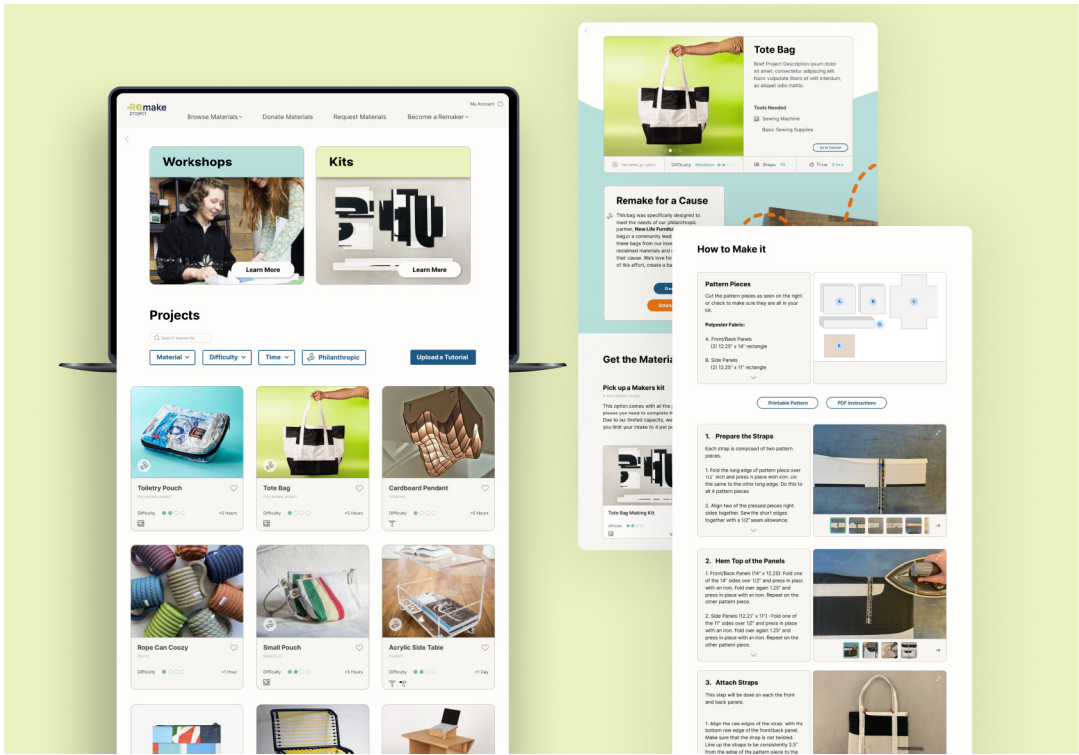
RE make project

My Account

Browse Materials
Donate Materials
Request Materials
Become a Remaker

Workshops
Learn More

Kits
Learn More

Projects

Search keywords

Material
Difficulty
Time
Philanthropic
Upload a Tutorial

Toiletry Pouch
Difficulty
<5 Hours

Tote Bag
Difficulty
<5 Hours

Cardboard Pendant
Difficulty
<5 Hours

Rope Can Coozy
Difficulty
<1 Hour

Small Pouch
Difficulty
<5 Hours

Acrylic Side Table
Difficulty
<1 Day

Tote Bag

Brief Project Description ipsum dolor sit amet, consectetur adipiscing elit. Nunc vulputate libero et velit interdum, ac aliquet odio mattis.

Tools Needed
Sewing Machine
Basic Sewing Supplies

Difficulty Medium
Steps
Time

Remake for a Cause

This bag was specifically designed to meet the needs of our philanthropic partner, New Life Furniture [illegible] begun a community lead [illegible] these bags from our live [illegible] reclaimed materials and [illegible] their cause. We love for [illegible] of this effort, create a ba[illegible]

Get the Materia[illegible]

Pick up a Makers kit

This option comes with all the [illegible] pieces you need to complete th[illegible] Due to our limited capacity, we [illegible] you limit your intake to 4 per p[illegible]

Tote Bag Making Kit
Difficulty

How to Make it

Pattern Pieces
Cut the pattern pieces as seen on the right or check to make sure they are all in your kit.

Polyester Fabric:

A. Front/Back Panels
(2) 12.25" x 14" rectangle

B. Side Panels
(2) 12.25" x 11" rectangle

Printable Pattern
PDF Instructions

1. Prepare the Straps
Each strap is comprised of two pattern pieces.

1. Fold the long edge of pattern piece over 1/2" inch and press in place with iron. Do the same to the other long edge. Do this to all 4 pattern pieces

2. Align two of the pressed pieces right sides together. Sew the short edges together with a 1/2" seam allowance.

2. Hem Top of the Panels
1. Front/Back Panels (14" x 12.25): Fold one of the 14" sides over 1/2" and press in place with an iron. Fold over again 1.25" and press in place with an iron. Repeat on the other pattern piece.

2. Side Panels (12.25" x 11") : Fold one of the 11" sides over 1/2" and press in place with an iron. Fold over again 1.25" and press in place with an iron. Repeat on the other pattern piece.

3. Attach Straps
This step will be done on each the front and back panels.

1. Align the raw edges of the strap with the bottom raw edge of the front/back panel. Make sure that the strap is not twisted. Line up the straps to be consistently 2.5" from the edge of the pattern piece to the